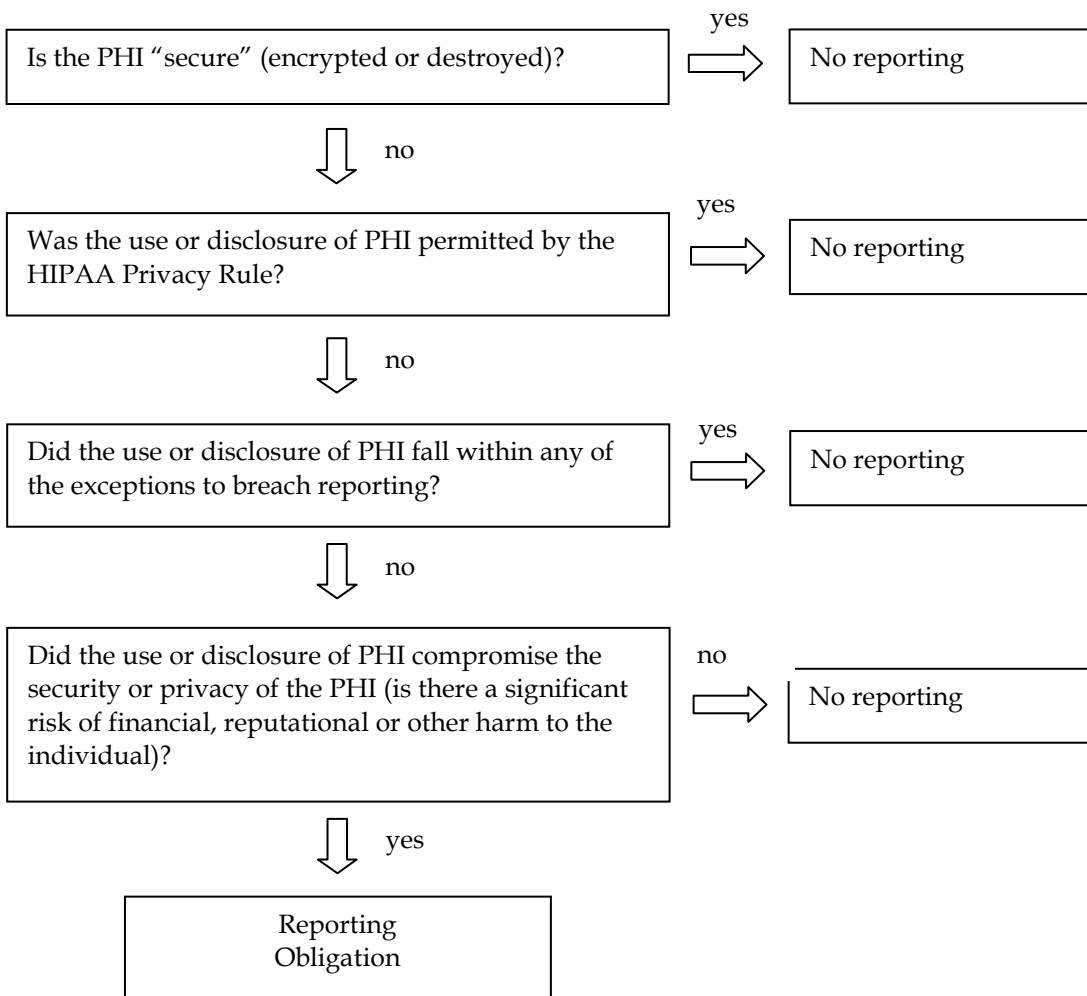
Is the PHI “secure” (encrypted or destroyed)?

yes

No reporting

no

Was the use or disclosure of PHI permitted by the HIPAA Privacy Rule?

yes

No reporting

no

Did the use or disclosure of PHI fall within any of the exceptions to breach reporting?

yes

No reporting

no

Did the use or disclosure of PHI compromise the security or privacy of the PHI (is there a significant risk of financial, reputational or other harm to the individual)?

no

No reporting

yes

Reporting Obligation